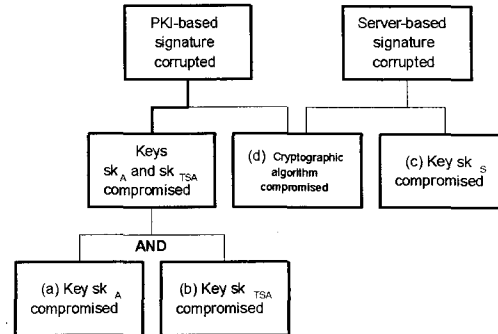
PKI-based signature corrupted

Server-based signature corrupted

Keys $sk_A$ and $sk_{TSA}$ compromised

(d) Cryptographic algorithm compromised

(c) Key $sk_S$ compromised

AND

(a) Key $sk_A$ compromised

(b) Key $sk_{TSA}$ compromised